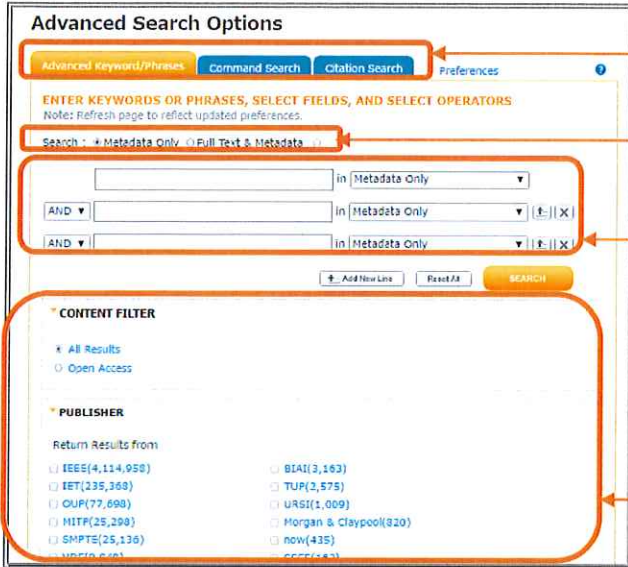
Advanced Search Options

Advanced Keyword/Phrases
Command Search
Citation Search
Preferences
?

ENTER KEYWORDS OR PHRASES, SELECT FIELDS, AND SELECT OPERATORS
Note: Refresh page to reflect updated preferences.

Search : Metadata Only Full Text & Metadata

in Metadata Only
AND in Metadata Only
AND in Metadata Only

Add New Line
Reset All
SEARCH

CONTENT FILTER

All Results
Open Access

PUBLISHER

Return Results from

IEEE(4,114,958)
BIAI(3,163)
IET(235,368)
TUP(3,575)
OUP(77,698)
URSI(1,009)
MITP(25,298)
Morgan & Claypool(820)
SMPTE(25,136)
now(435)
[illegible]
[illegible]